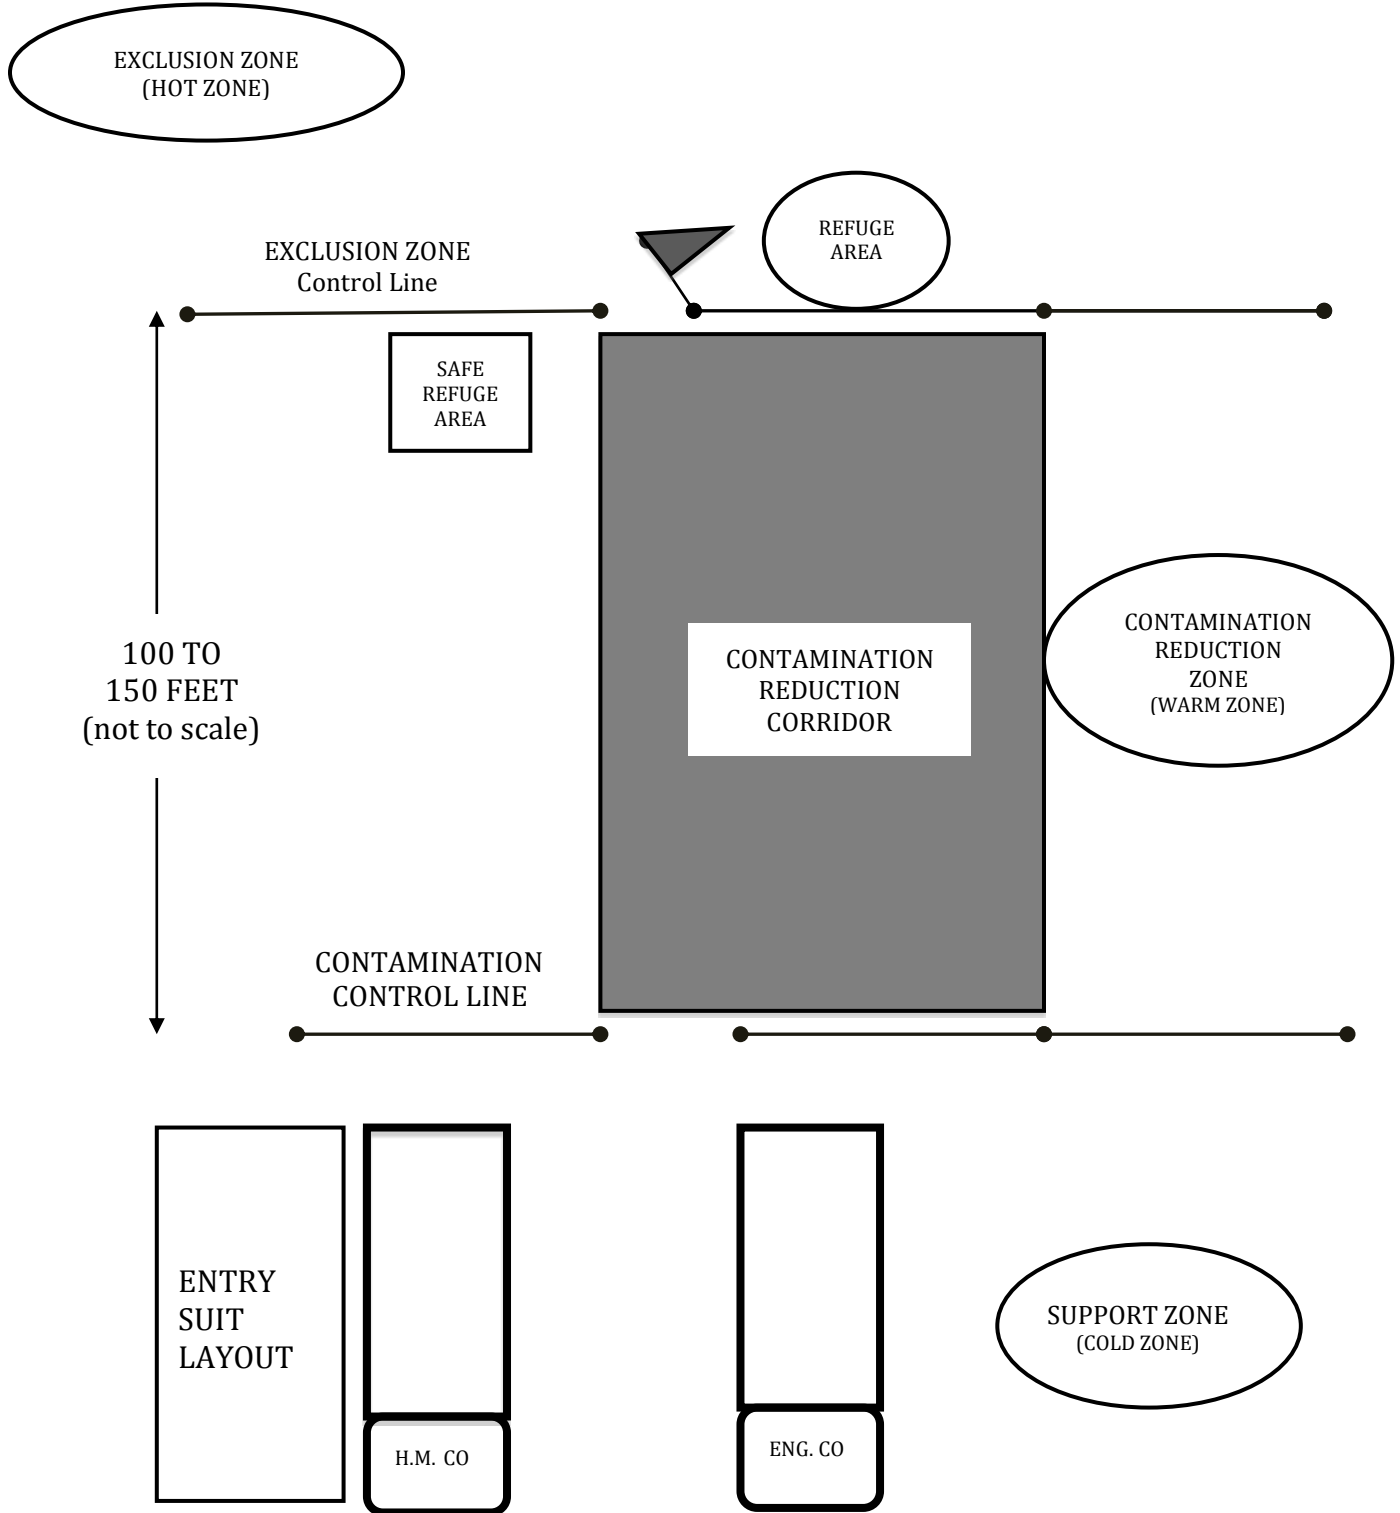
EXCLUSION ZONE
(HOT ZONE)

EXCLUSION ZONE
Control Line

REFUGE
AREA

SAFE
REFUGE
AREA

100 TO
150 FEET
(not to scale)

CONTAMINATION
REDUCTION
CORRIDOR

CONTAMINATION
REDUCTION
ZONE
(WARM ZONE)

CONTAMINATION
CONTROL LINE

ENTRY
SUIT
LAYOUT

H.M. CO

ENG. CO

SUPPORT ZONE
(COLD ZONE)